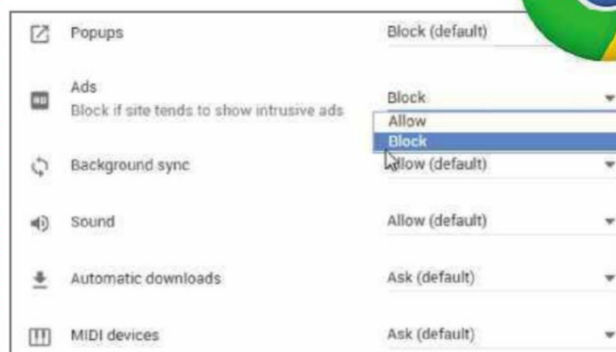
Popups
Block (default)

Ads
Block if site tends to show intrusive ads
Block
Allow
Block

Background sync
Allow (default)

Sound
Allow (default)

Automatic downloads
Ask (default)

MIDI devices
Ask (default)